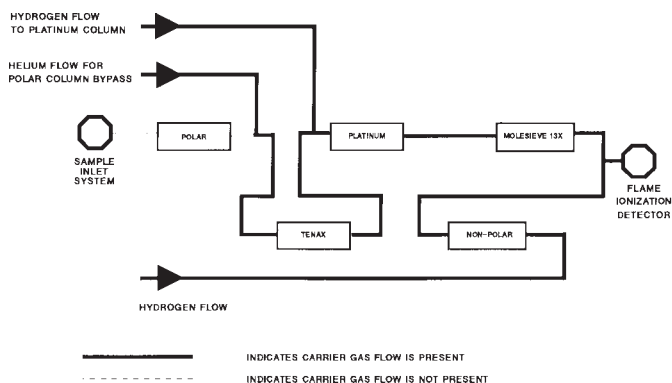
HYDROGEN FLOW TO PLATINUM COLUMN

HELIUM FLOW FOR POLAR COLUMN BYPASS

SAMPLE INLET SYSTEM

POLAR

PLATINUM

MOLESIEVE 13X

FLAME IONIZATION DETECTOR

TENAX

NON-POLAR

HYDROGEN FLOW

INDICATES CARRIER GAS FLOW IS PRESENT

INDICATES CARRIER GAS FLOW IS NOT PRESENT